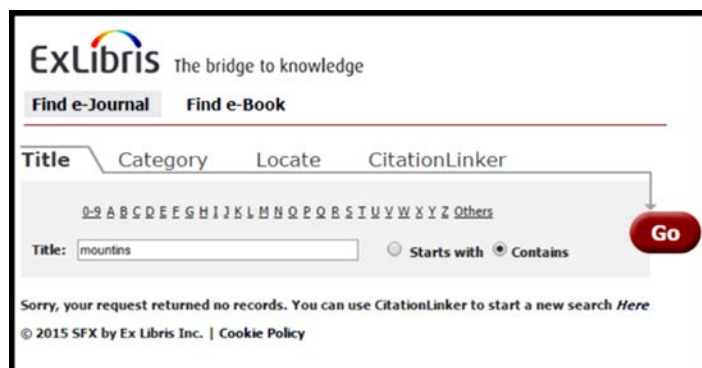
ExLibris The bridge to knowledge

Find e-Journal Find e-Book

Title Category Locate CitationLinker

0-9 A B C D E F G H I J K L M N O P Q R S T U V W X Y Z Others

Title: mountins

Starts with Contains

Go

Sorry, your request returned no records. You can use CitationLinker to start a new search *Here*

© 2015 SFX by Ex Libris Inc. | Cookie Policy